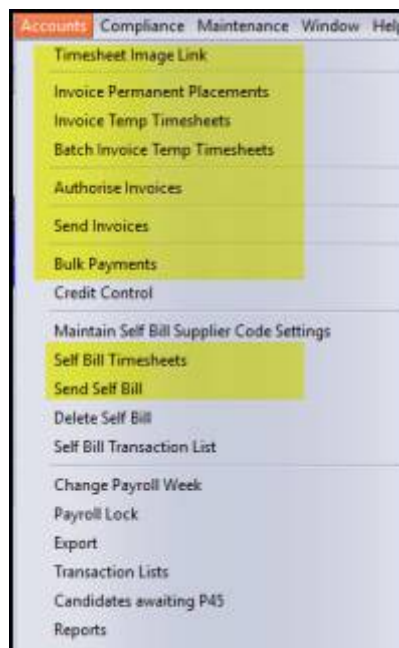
Accounts Compliance Maintenance Window Help

Timesheet Image Link

Invoice Permanent Placements
Invoice Temp Timesheets
Batch Invoice Temp Timesheets

Authorise Invoices

Send Invoices

Bulk Payments
Credit Control

Maintain Self Bill Supplier Code Settings
Self Bill Timesheets
Send Self Bill
Delete Self Bill
Self Bill Transaction List

Change Payroll Week
Payroll Lock
Export
Transaction Lists
Candidates awaiting P45
Reports